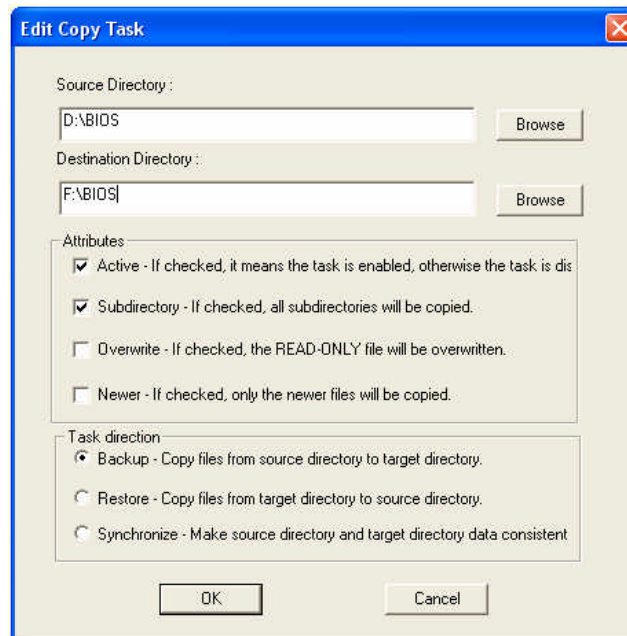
Edit Copy Task

Source Directory :

D:\BIOS

Browse

Destination Directory :

F:\BIOS

Browse

Attributes

Active - If checked, it means the task is enabled, otherwise the task is dis

Subdirectory - If checked, all subdirectories will be copied.

Overwrite - If checked, the READ-ONLY file will be overwritten.

Newer - If checked, only the newer files will be copied.

Task direction

Backup - Copy files from source directory to target directory.

Restore - Copy files from target directory to source directory.

Synchronize - Make source directory and target directory data consistent

OK

Cancel